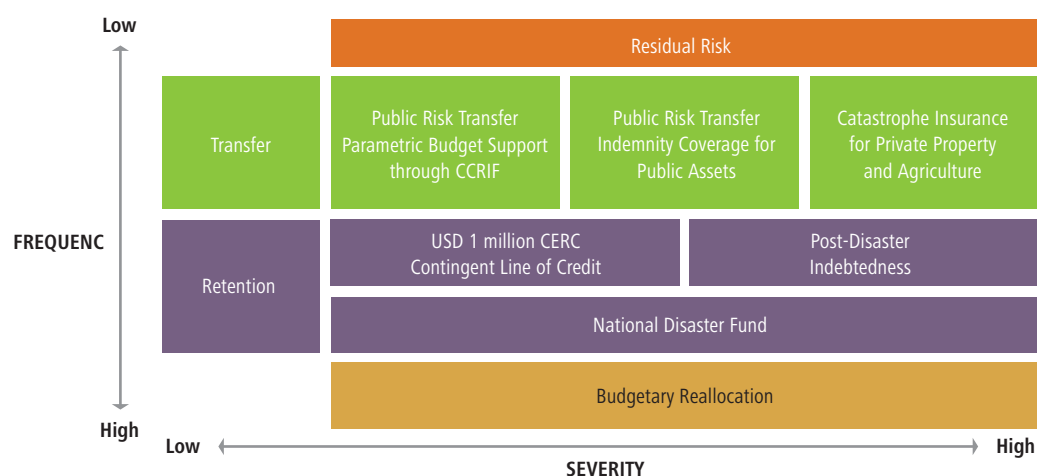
Low

Residual Risk

Transfer

Public Risk Transfer Parametric Budget Support through CCRIF

Public Risk Transfer Indemnity Coverage for Public Assets

Catastrophe Insurance for Private Property and Agriculture

FREQUENC

Retention

USD 1 million CERC Contingent Line of Credit

Post-Disaster Indebtedness

National Disaster Fund

Budgetary Reallocation

High

Low

High

SEVERITY